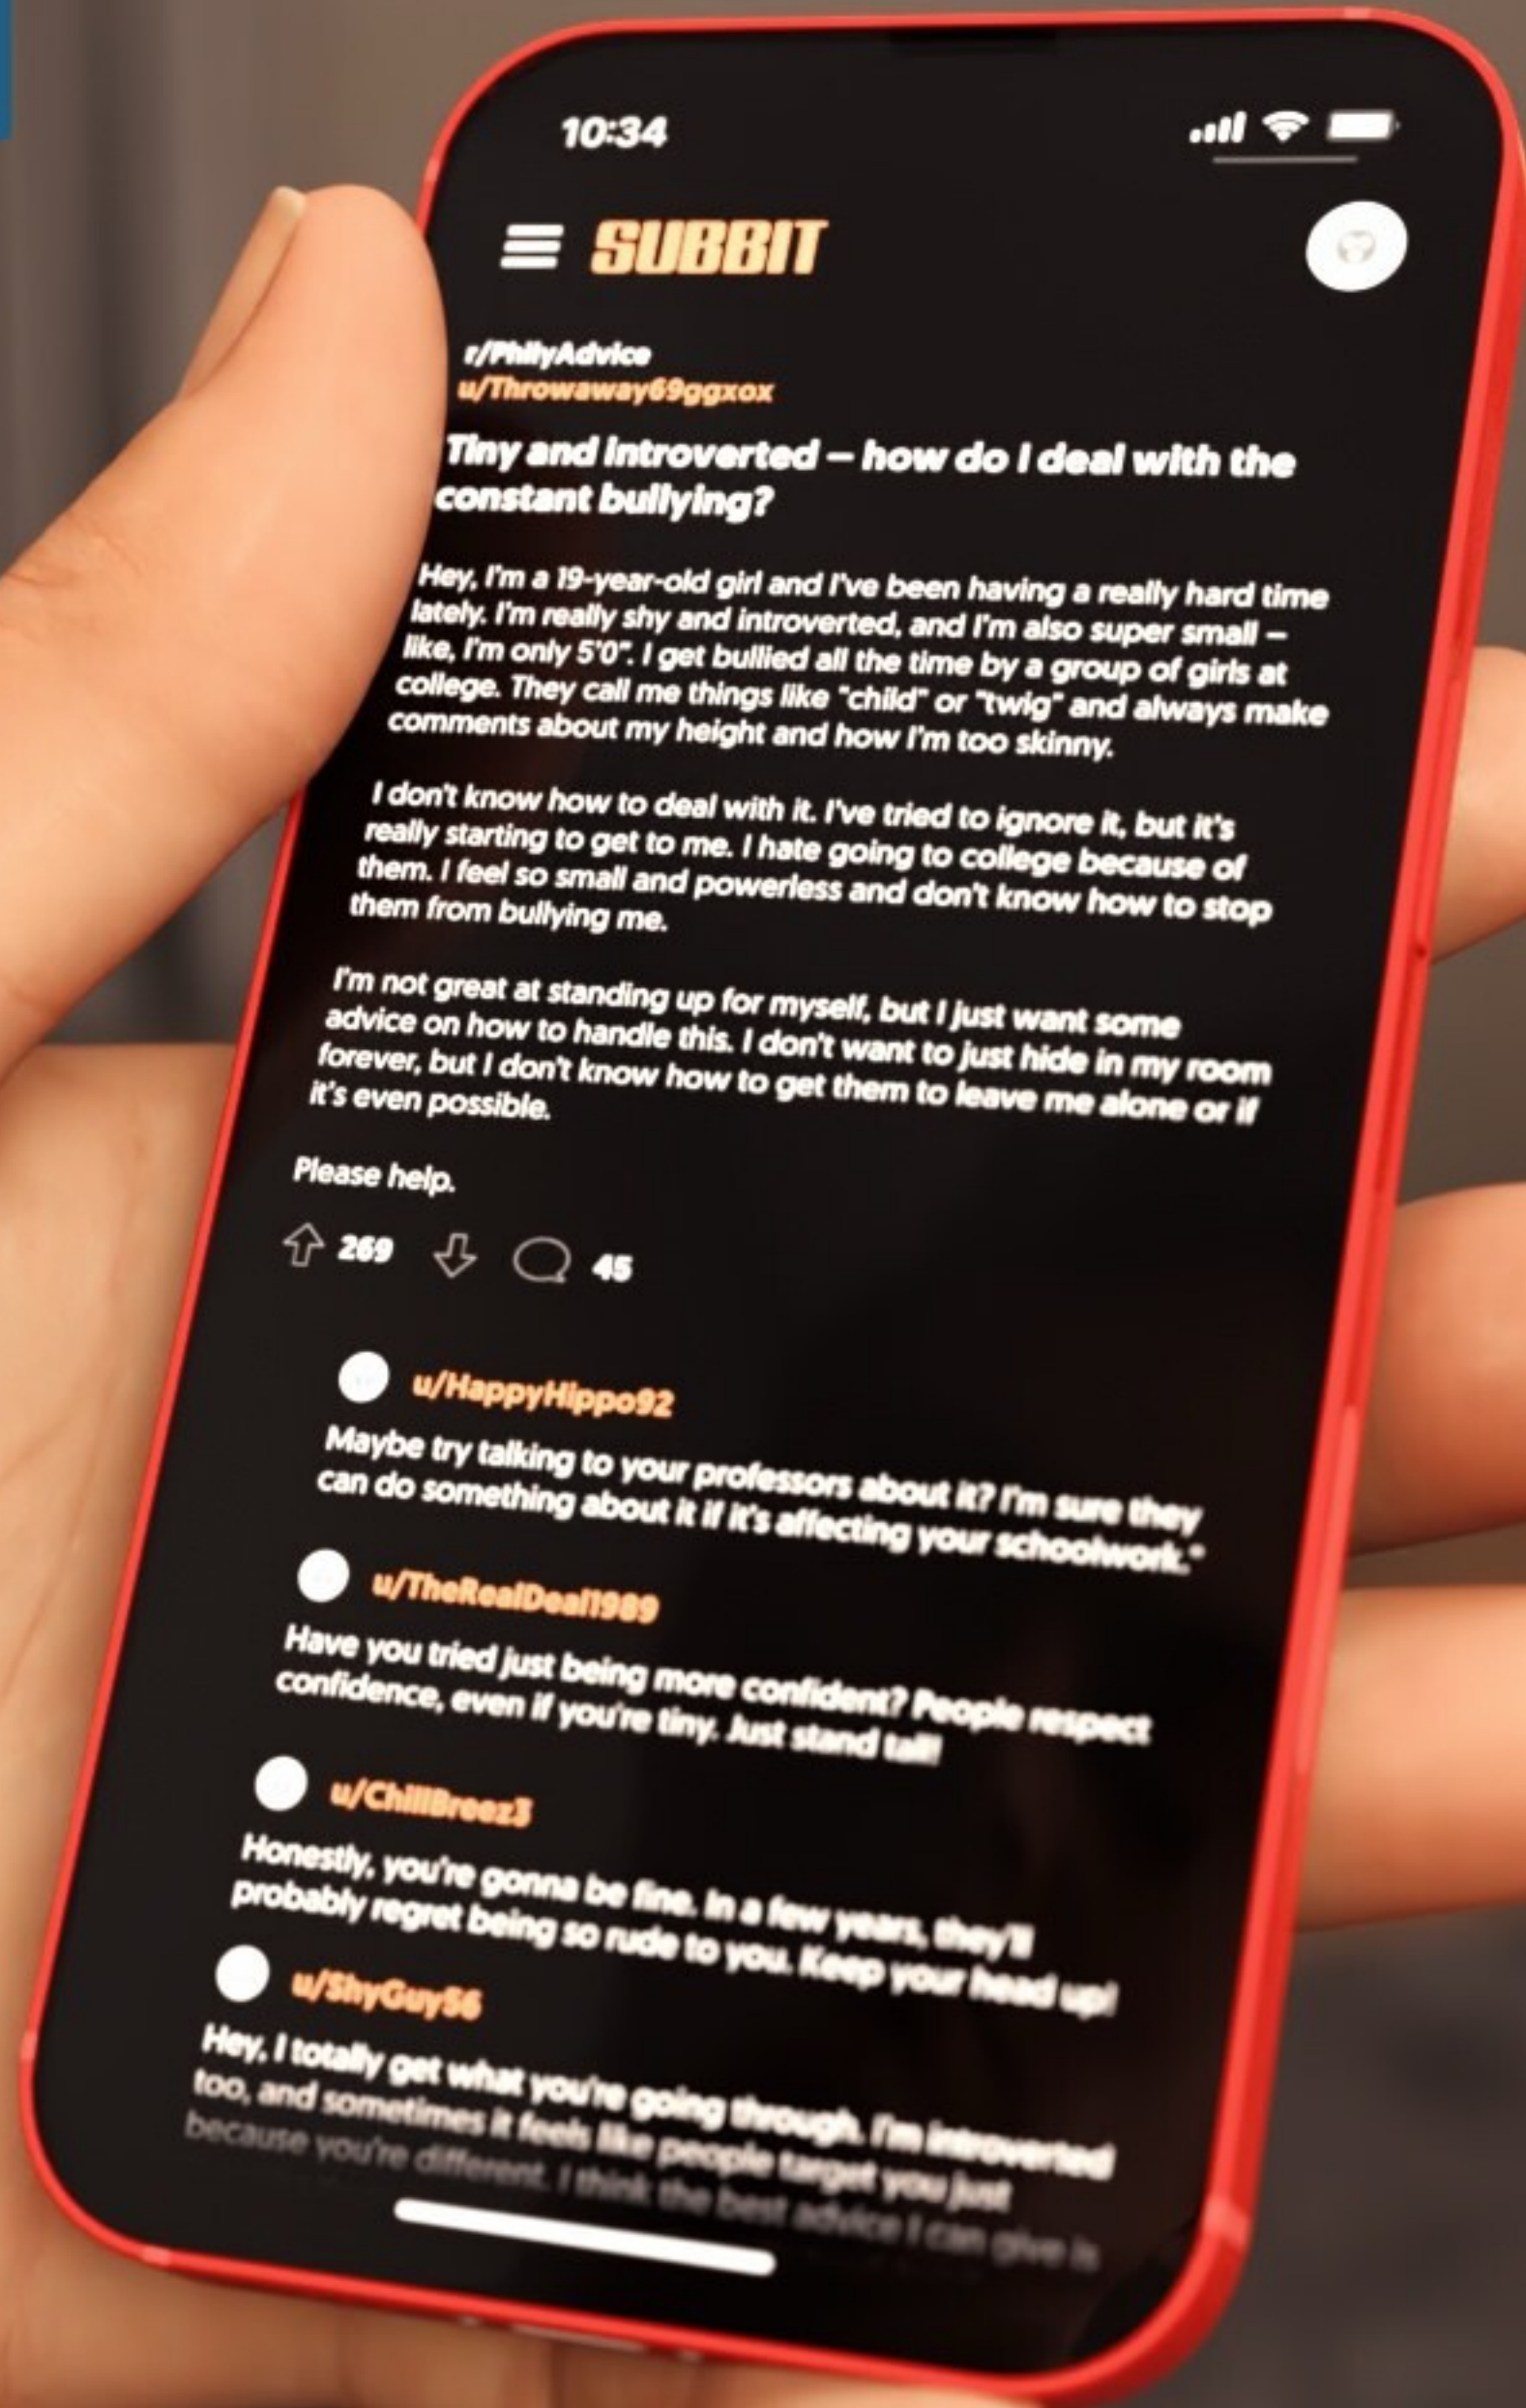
10:34

SUBBIT

r/PhillyAdvice
u/Throwaway69ggxox

Tiny and introverted – how do I deal with the constant bullying?

Hey, I'm a 19-year-old girl and I've been having a really hard time lately. I'm really shy and introverted, and I'm also super small – like, I'm only 5'0". I get bullied all the time by a group of girls at college. They call me things like "child" or "twig" and always make comments about my height and how I'm too skinny.

I don't know how to deal with it. I've tried to ignore it, but it's really starting to get to me. I hate going to college because of them. I feel so small and powerless and don't know how to stop them from bullying me.

I'm not great at standing up for myself, but I just want some advice on how to handle this. I don't want to just hide in my room forever, but I don't know how to get them to leave me alone or if it's even possible.

Please help.

269 45

u/HappyHippo92
Maybe try talking to your professors about it? I'm sure they can do something about it if it's affecting your schoolwork."

u/TheRealDeal1989
Have you tried just being more confident? People respect confidence, even if you're tiny. Just stand tall!

u/ChillBreez3
Honestly, you're gonna be fine. In a few years, they'll probably regret being so rude to you. Keep your head up!

u/ShyGuy56
Hey, I totally get what you're going through. I'm introverted too, and sometimes it feels like people target you just because you're different. I think the best advice I can give is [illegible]